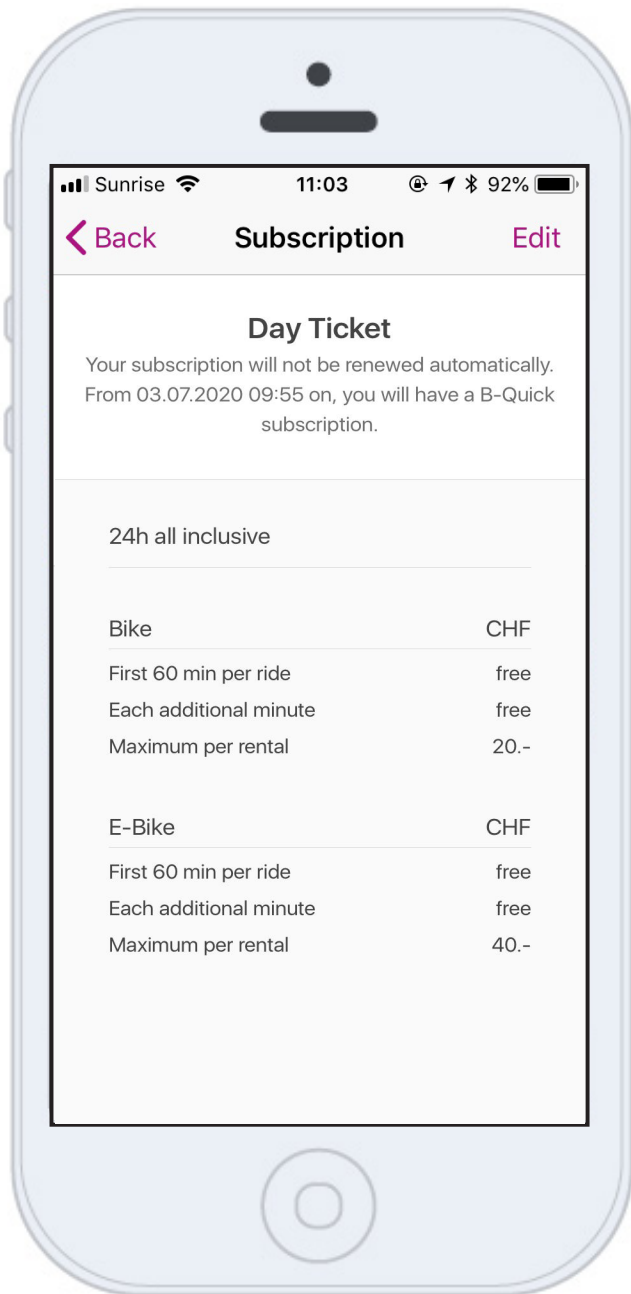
Sunrise 11:03 92%

Back Subscription Edit

Day Ticket

Your subscription will not be renewed automatically. From 03.07.2020 09:55 on, you will have a B-Quick subscription.

24h all inclusive

| Bike | CHF |
|---|---|
| First 60 min per ride | free |
| Each additional minute | free |
| Maximum per rental | 20.- |

| E-Bike | CHF |
|---|---|
| First 60 min per ride | free |
| Each additional minute | free |
| Maximum per rental | 40.- |